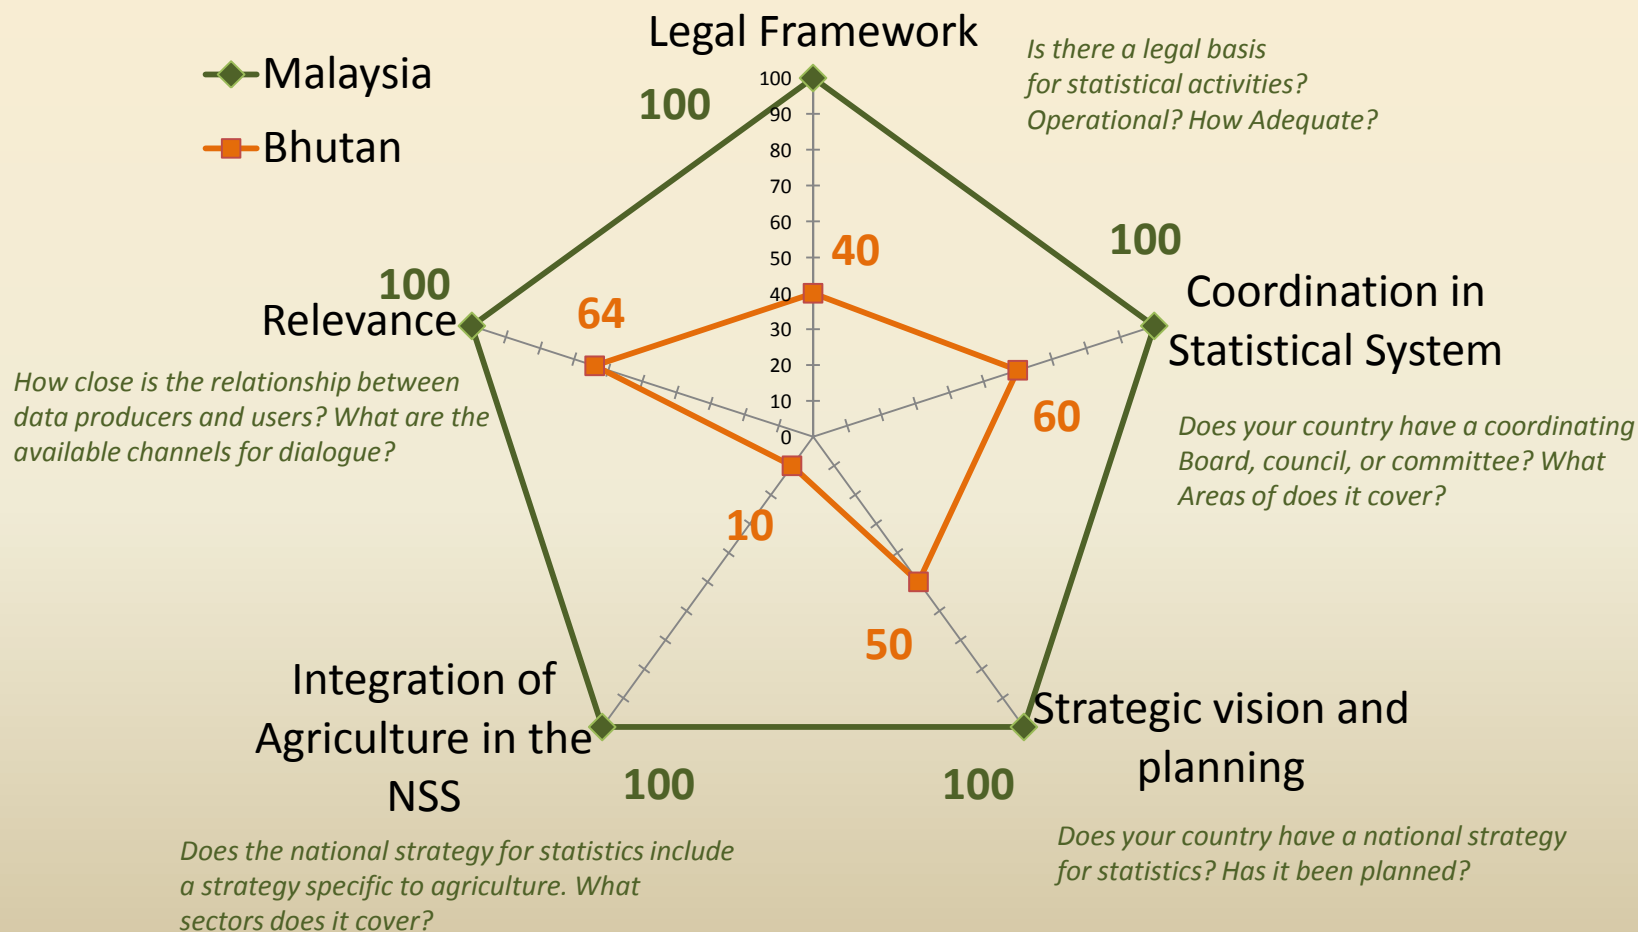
Malaysia

Bhutan

Legal Framework

Is there a legal basis for statistical activities? Operational? How Adequate?

100

100
90
80
70
60
50
40
30
20
10
0

40

100

Coordination in Statistical System

60

Does your country have a coordinating Board, council, or committee? What Areas of does it cover?

100

Relevance

64

How close is the relationship between data producers and users? What are the available channels for dialogue?

10

50

Integration of Agriculture in the NSS

100

100

Strategic vision and planning

Does the national strategy for statistics include a strategy specific to agriculture. What sectors does it cover?

Does your country have a national strategy for statistics? Has it been planned?